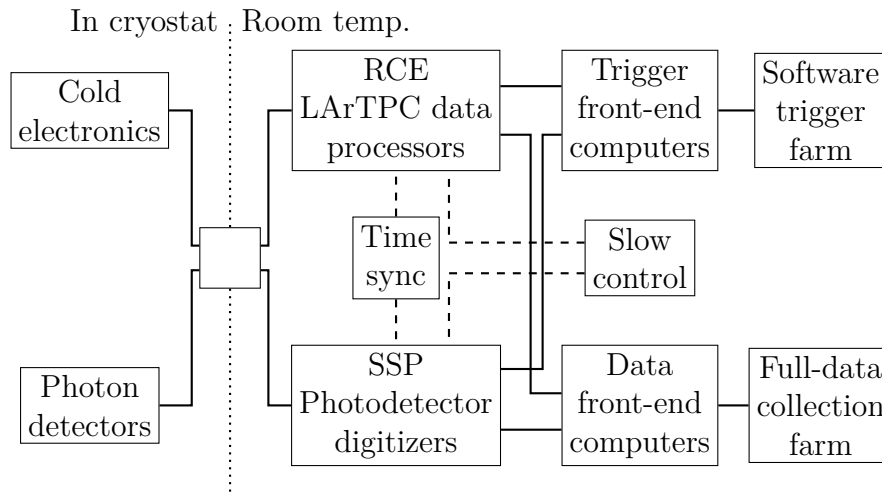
In cryostat Room temp.

Cold electronics

Photon detectors

RCE LArTPC data processors

Time sync

SSP Photodetector digitizers

Trigger front-end computers

Slow control

Data front-end computers

Software trigger farm

Full-data collection farm